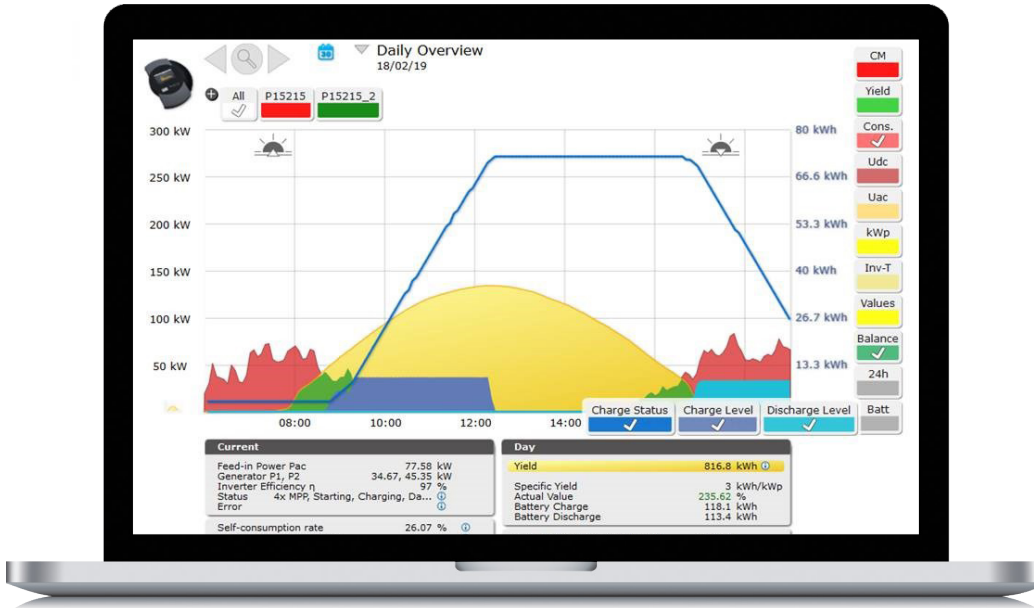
Daily Overview
18/02/19

All
P15215
P15215_2

CM
Yield
Cons.
Udc
Uac
kWp
Inv-T
Values
Balance
24h
Batt

300 kW
250 kW
200 kW
150 kW
100 kW
50 kW

80 kWh
66.6 kWh
53.3 kWh
40 kWh
26.7 kWh
13.3 kWh

08:00
10:00
12:00
14:00

Charge Status
Charge Level
Discharge Level

Current

| | | |
|---|---|---|
| Feed-in Power Pac | 77.58 | kW |
| Generator P1, P2 | 34.67, 45.35 | kW |
| Inverter Efficiency η | 97 | % |
| Status | 4x MPP, Starting, Charging, Da... | |
| Error | | |

| | | |
|---|---|---|
| Self-consumption rate | 26.07 | % |

Day

| | | |
|---|---|---|
| Yield | 816.8 | kWh |
| Specific Yield | 3 | kWh/kWp |
| Actual Value | 235.62 | % |
| Battery Charge | 118.1 | kWh |
| Battery Discharge | 113.4 | kWh |